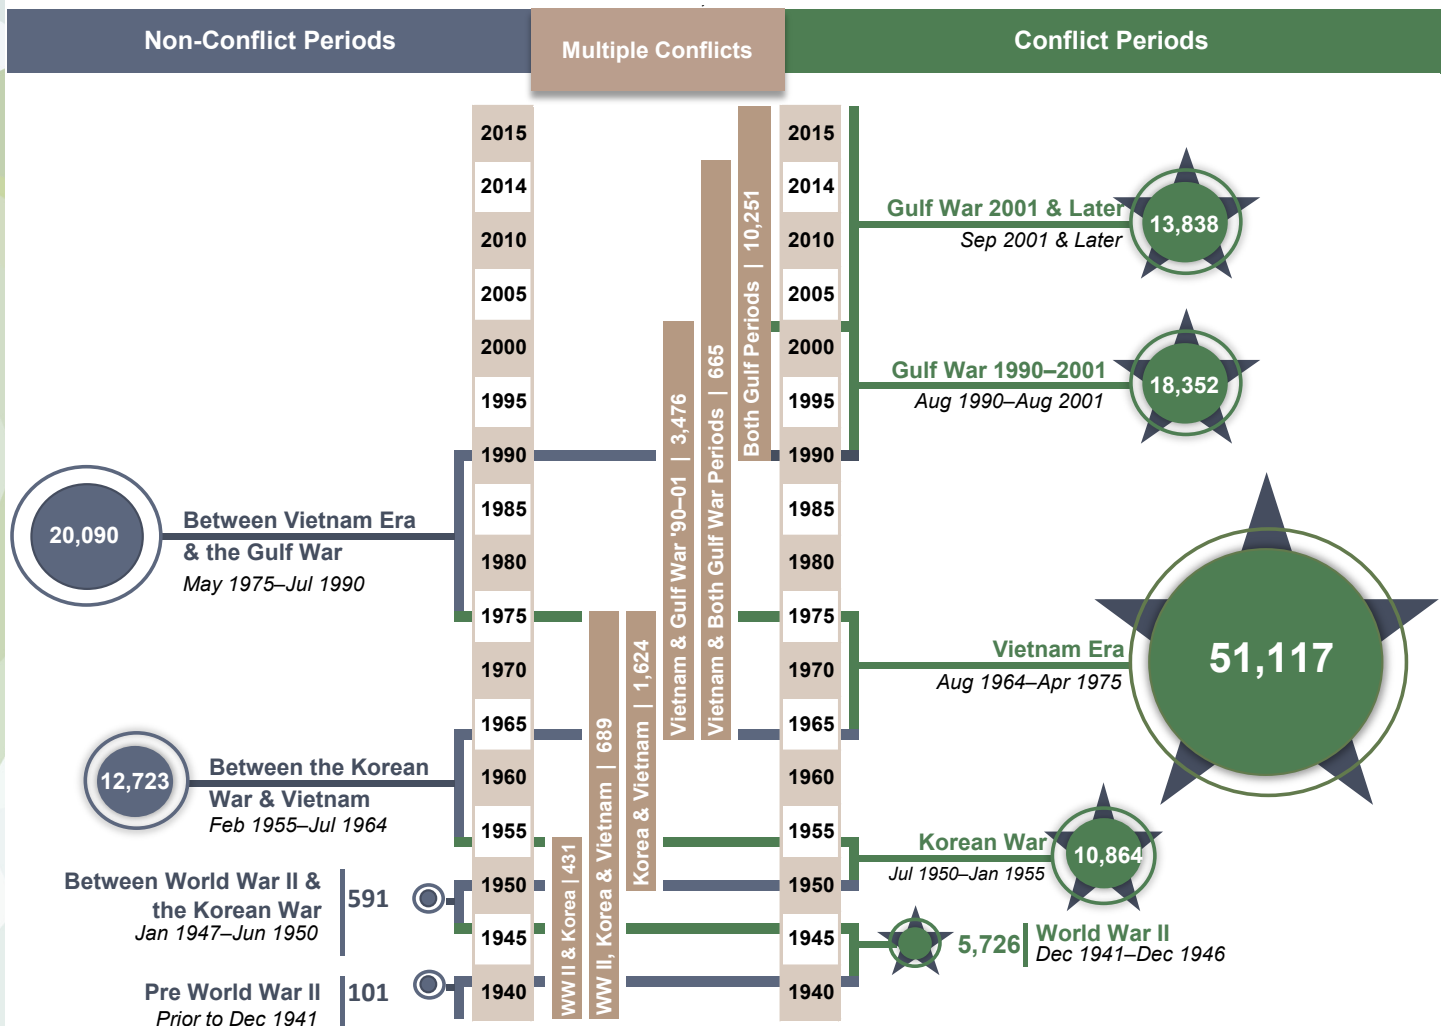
Non-Conflict Periods

Multiple Conflicts

Conflict Periods

2015
2014
2010
2005
2000
1995
1990
1985
1980
1975
1970
1965
1960
1955
1950
1945
1940

20,090 Between Vietnam Era & the Gulf War
May 1975–Jul 1990

12,723 Between the Korean War & Vietnam
Feb 1955–Jul 1964

Between World War II & the Korean War
Jan 1947–Jun 1950
591

Pre World War II
Prior to Dec 1941
101

WW II & Korea | 431

WW II, Korea & Vietnam | 689

Korea & Vietnam | 1,624

Vietnam & Gulf War '90–01 | 3,476

Vietnam & Both Gulf War Periods | 665

Both Gulf Periods | 10,251

2015
2014
2010
2005
2000
1995
1990
1985
1980
1975
1970
1965
1960
1955
1950
1945
1940

Gulf War 2001 & Later
Sep 2001 & Later
13,838

Gulf War 1990–2001
Aug 1990–Aug 2001
18,352

Vietnam Era
Aug 1964–Apr 1975
51,117

Korean War
Jul 1950–Jan 1955
10,864

5,726 World War II
Dec 1941–Dec 1946